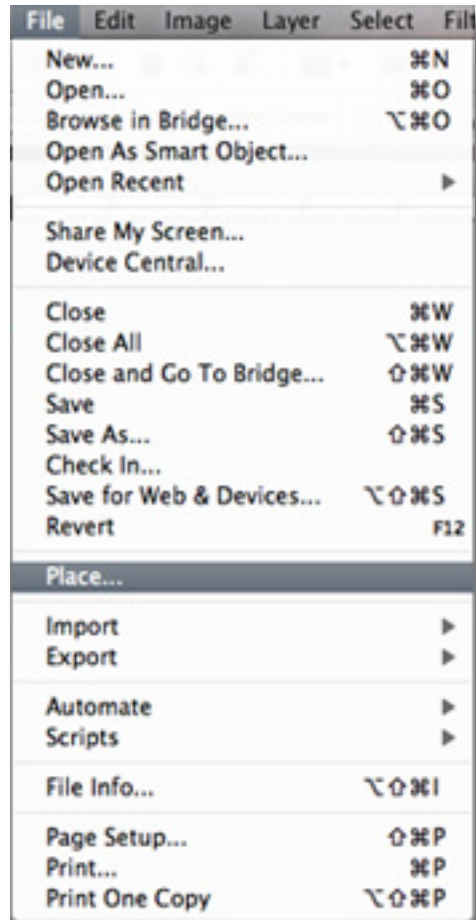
File Edit Image Layer Select Filt

New... ⌘N
Open... ⌘O
Browse in Bridge... ⌥⌘O
Open As Smart Object...
Open Recent ▶

Share My Screen...
Device Central...

Close ⌘W
Close All ⌥⌘W
Close and Go To Bridge... ⇧⌘W
Save ⌘S
Save As... ⇧⌘S
Check In...
Save for Web & Devices... ⌥⇧⌘S
Revert F12

Place...

Import ▶
Export ▶

Automate ▶
Scripts ▶

File Info... ⌥⇧⌘I

Page Setup... ⇧⌘P
Print... ⌘P
Print One Copy ⌥⇧⌘P